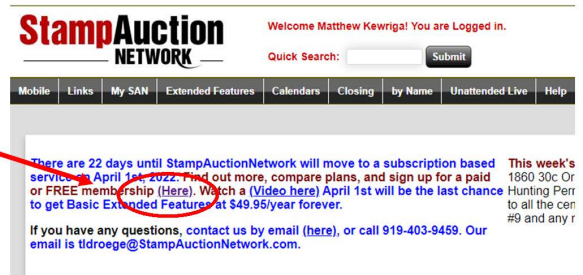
StampAuction NETWORK

Welcome Matthew Kewriga! You are Logged in.

Quick Search: Submit

Mobile | Links | My SAN | Extended Features | Calendars | Closing | by Name | Unattended Live | Help

There are 22 days until StampAuctionNetwork will move to a subscription based service on April 1st, 2022. Find out more, compare plans, and sign up for a paid or FREE membership (Here). Watch a (Video here) April 1st will be the last chance to get Basic Extended Features at $49.95/year forever.

If you have any questions, contact us by email (here), or call 919-403-9459. Our email is tldroege@StampAuctionNetwork.com.

This week's
1860 30c Or
Hunting Perr
to all the cen
#9 and any r